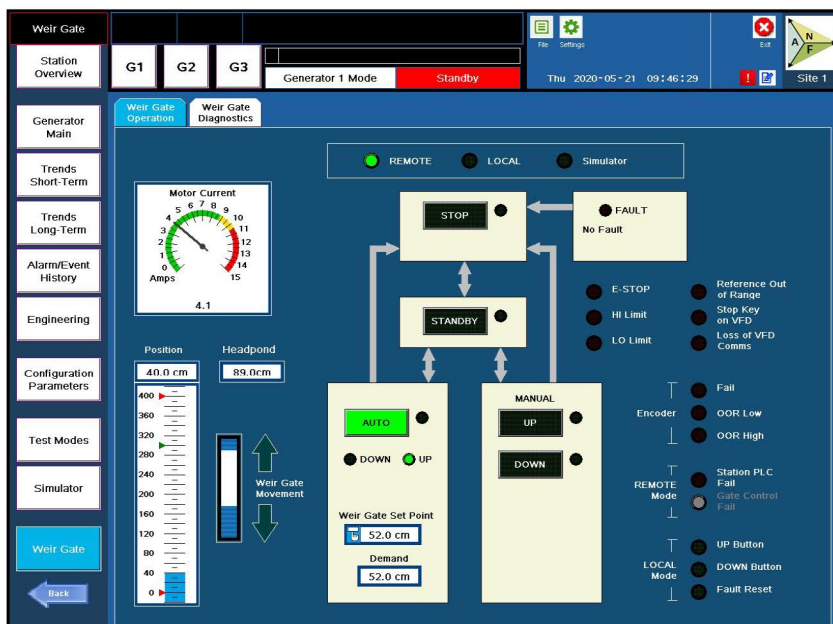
Weir Gate

Station Overview

Generator Main

Trends Short-Term

Trends Long-Term

Alarm/Event History

Engineering

Configuration Parameters

Test Modes

Simulator

Weir Gate

Back

G1 G2 G3

Generator 1 Mode

Standby

File Settings

Thu 2020-05-21 09:46:29

Exit

A N F

Site 1

Weir Gate Operation

Weir Gate Diagnostics

REMOTE LOCAL Simulator

Motor Current

0 1 2 3 4 5 6 7 8 9 10 11 12 13 14 15

Amps

4.1

STOP

FAULT

No Fault

STANDBY

E-STOP

HI Limit

LO Limit

Reference Out of Range

Stop Key on VFD

Loss of VFD Comms

Position

Headpond

40.0 cm

89.0cm

400 360 320 280 240 200 160 120 80 40 0

Weir Gate Movement

AUTO

DOWN UP

Weir Gate Set Point

52.0 cm

Demand

52.0 cm

MANUAL

UP

DOWN

Encoder

Fail

OOR Low

OOR High

REMOTE Mode

Station PLC Fail

Gate Control Fail

LOCAL Mode

UP Button

DOWN Button

Fault Reset